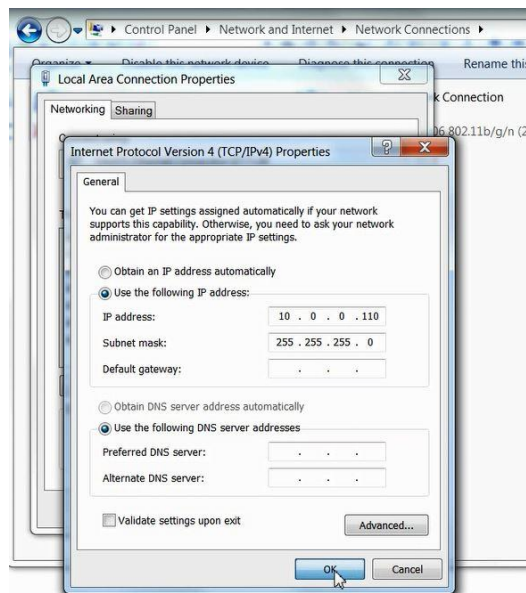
Control Panel ▸ Network and Internet ▸ Network Connections ▸

Organize ▾ Disable this network device Diagnose this connection Rename this

Local Area Connection Properties

k Connection

Networking Sharing

06.802.11b/g/n (2

Internet Protocol Version 4 (TCP/IPv4) Properties

General

You can get IP settings assigned automatically if your network supports this capability. Otherwise, you need to ask your network administrator for the appropriate IP settings.

Obtain an IP address automatically

Use the following IP address:

IP address: 10 . 0 . 0 .110

Subnet mask: 255 . 255 . 255 . 0

Default gateway: . . .

Obtain DNS server address automatically

Use the following DNS server addresses

Preferred DNS server: . . .

Alternate DNS server: . . .

Validate settings upon exit

Advanced...

OK

Cancel